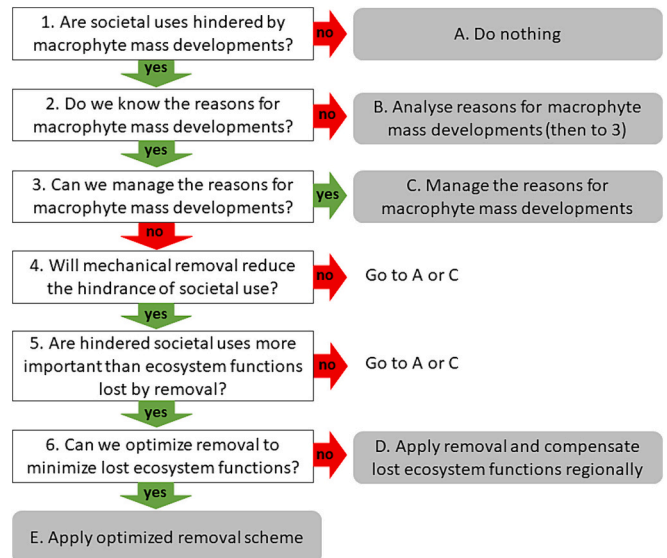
1. Are societal uses hindered by macrophyte mass developments?

no

A. Do nothing

yes

2. Do we know the reasons for macrophyte mass developments?

no

B. Analyse reasons for macrophyte mass developments (then to 3)

yes

3. Can we manage the reasons for macrophyte mass developments?

yes

C. Manage the reasons for macrophyte mass developments

no

4. Will mechanical removal reduce the hindrance of societal use?

no

Go to A or C

yes

5. Are hindered societal uses more important than ecosystem functions lost by removal?

no

Go to A or C

yes

6. Can we optimize removal to minimize lost ecosystem functions?

no

D. Apply removal and compensate lost ecosystem functions regionally

yes

E. Apply optimized removal scheme